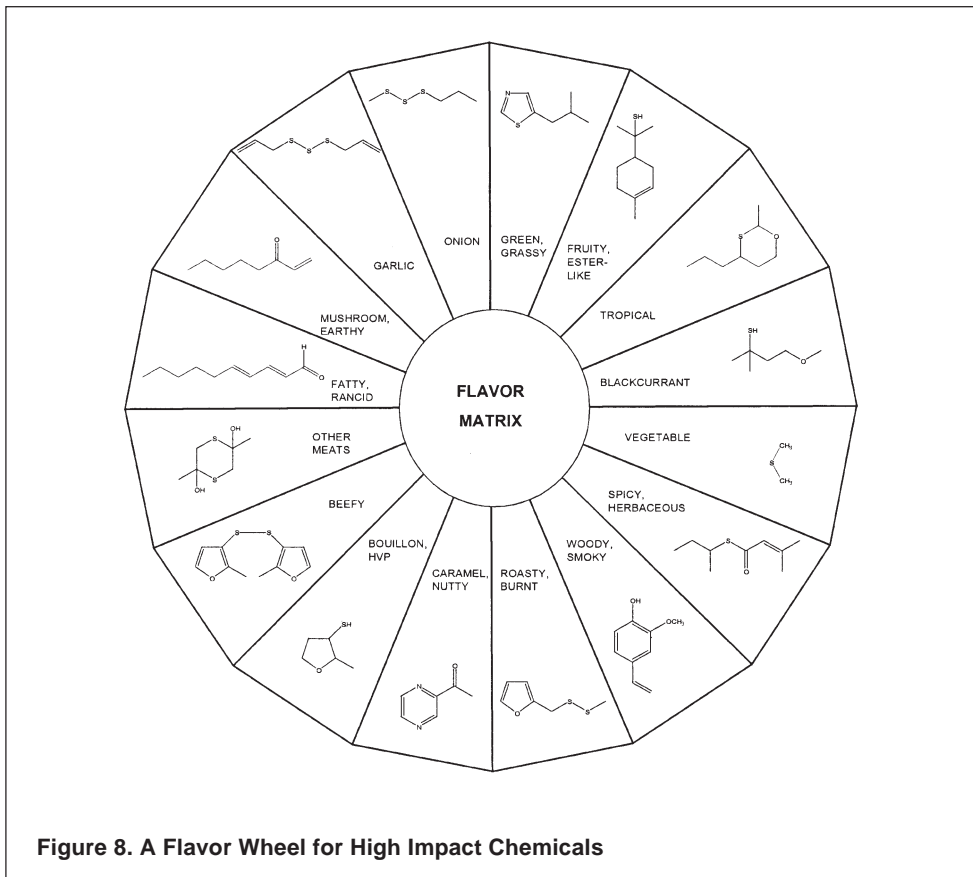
FLAVOR MATRIX

ONION

GREEN, GRASSY

FRUITY, ESTER-LIKE

TROPICAL

BLACKCURRANT

VEGETABLE

SPICY, HERBACEOUS

WOODY, SMOKY

ROASTY, BURNT

CARAMEL, NUTTY

BOUILLON, HVP

BEEFY

OTHER MEATS

FATTY, RANCID

MUSHROOM, EARTHY

GARLIC

S S S

N S

SH

S O

SH O

S $CH_3$ $CH_3$

S O

OH $OCH_3$

O S S

O N N

SH O

S S O O

S OH S OH

H O

O

S S S

Figure 8. A Flavor Wheel for High Impact Chemicals